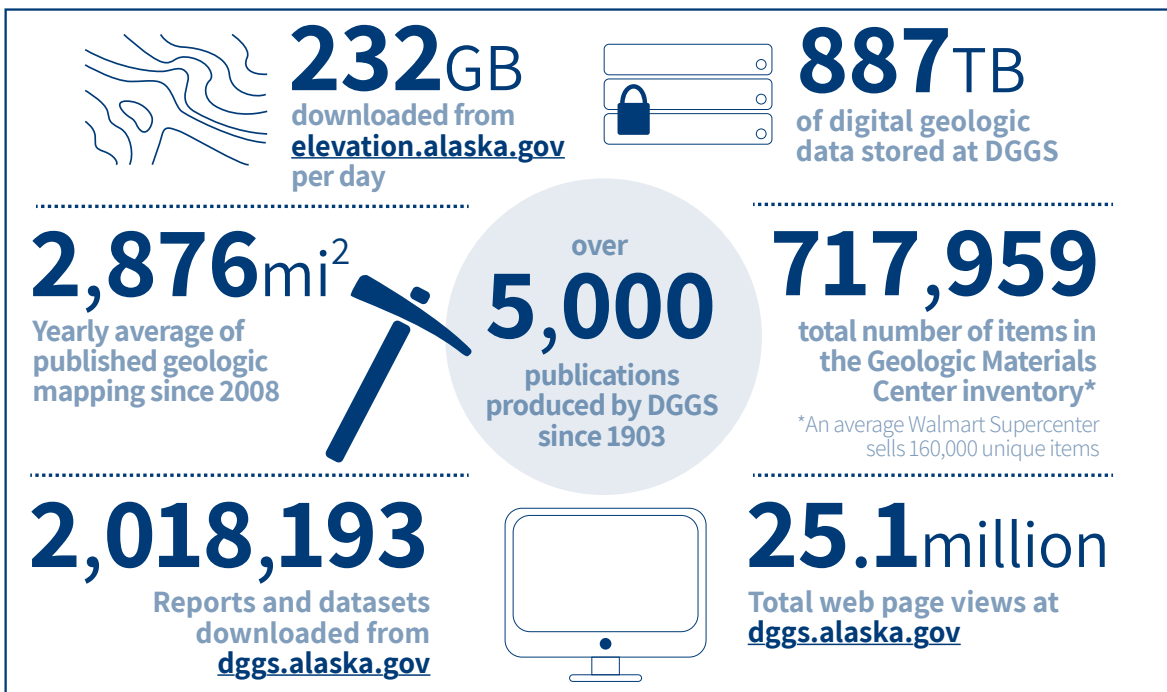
232GB
downloaded from elevation.alaska.gov per day

887TB
of digital geologic data stored at DGGS

2,876mi$^2$
Yearly average of published geologic mapping since 2008

over
5,000
publications produced by DGGS since 1903

717,959
total number of items in the Geologic Materials Center inventory*
*An average Walmart Supercenter sells 160,000 unique items

2,018,193
Reports and datasets downloaded from dggs.alaska.gov

25.1million
Total web page views at dggs.alaska.gov